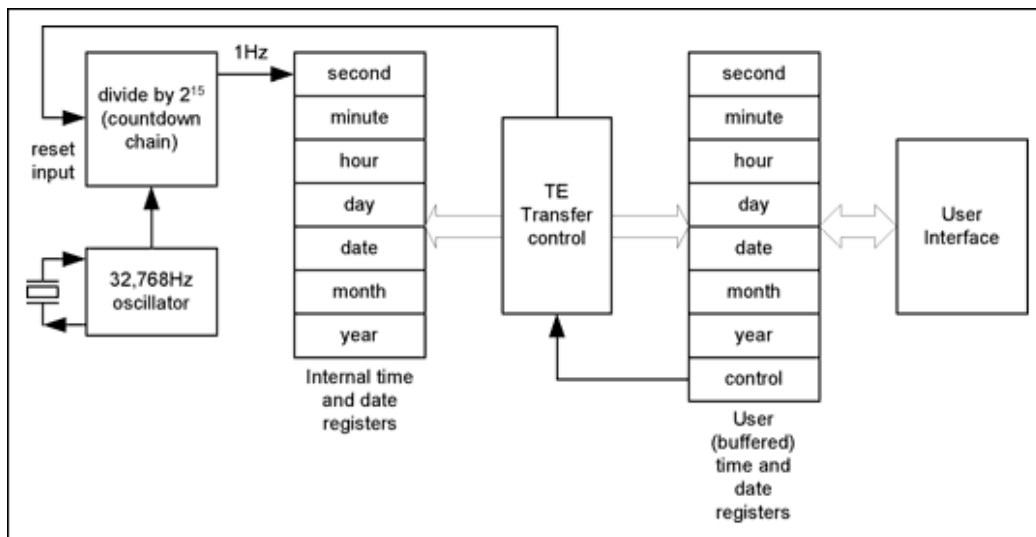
1Hz

divide by $2^{15}$ (countdown chain)

reset input

32,768Hz oscillator

| second |
|---|
| minute |
| hour |
| day |
| date |
| month |
| year |

Internal time and date registers

TE Transfer control

| second |
|---|
| minute |
| hour |
| day |
| date |
| month |
| year |
| control |

User (buffered) time and date registers

User Interface